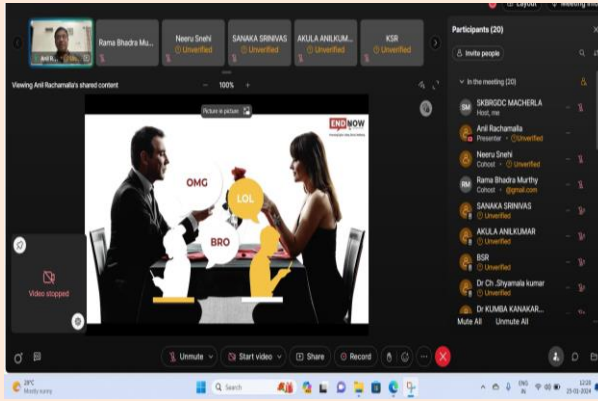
Layout Meeting info

Anil Ra...

Rama Bhadra Mu...

Neeru Snehi
Unverified

SANAKA SRINIVAS
Unverified

AKULA ANILKUM...
Unverified

KSR
Unverified

Viewing Anil Rachamalla's shared content

100%

Picture in picture

END NOW

OMG

LOL

BRO

Video stopped

Participants (20)

Invite people

In the meeting (20)

SKBRGDC MACHERLA
Host, me

Anil Rachamalla
Presenter Unverified

Neeru Snehi
Cohost Unverified

Rama Bhadra Murthy
Cohost @gmail.com

SANAKA SRINIVAS
Unverified

AKULA ANILKUMAR
Unverified

BSR
Unverified

Dr Ch .Shyamala kumar
Unverified

Dr KUMBA KANAKAR...

Mute All Unmute All

Unmute

Start video

Share

Record

29°C
Mostly sunny

Search

ENG
IN

12:20
25-03-2024